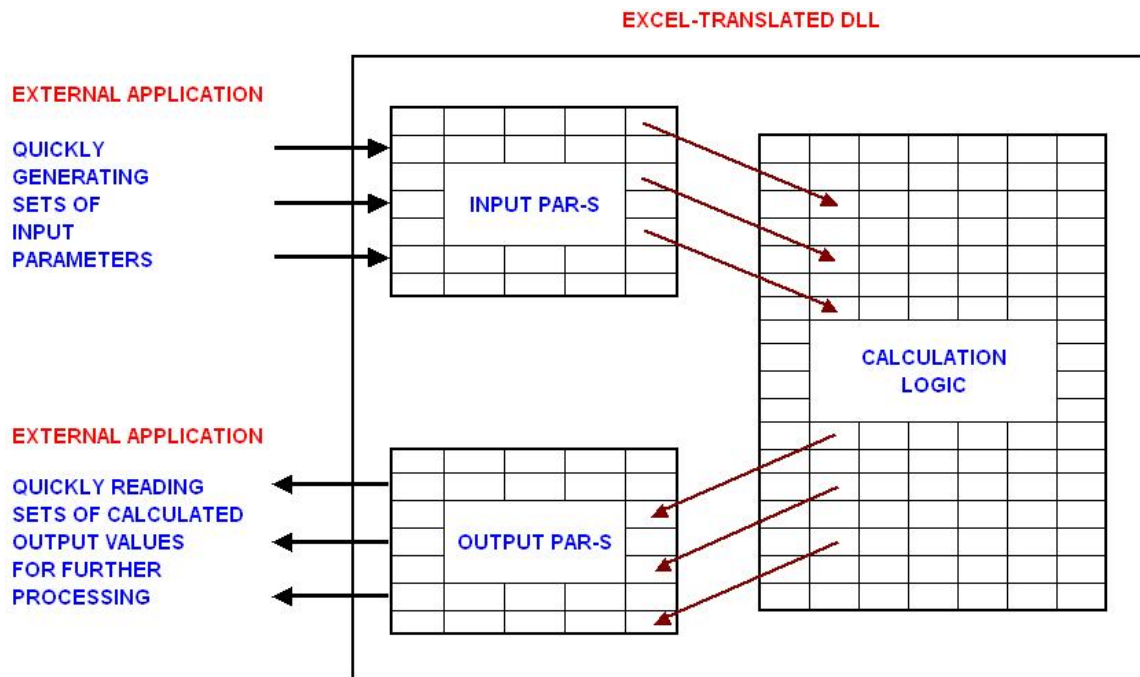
EXCEL-TRANSLATED DLL

EXTERNAL APPLICATION

QUICKLY GENERATING SETS OF INPUT PARAMETERS

INPUT PAR-S

CALCULATION LOGIC

EXTERNAL APPLICATION

QUICKLY READING SETS OF CALCULATED OUTPUT VALUES FOR FURTHER PROCESSING

OUTPUT PAR-S